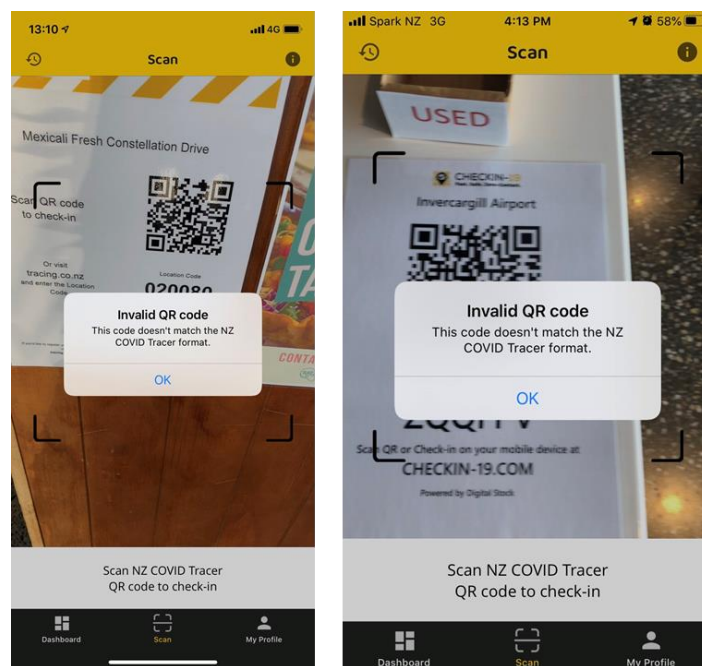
13:10

4G

Scan

Mexicali Fresh Constellation Drive

Scan QR code to check-in

Or visit tracing.co.nz and enter the Location Code

Location Code

020080

Invalid QR code

This code doesn't match the NZ COVID Tracer format.

OK

CONTA

Scan NZ COVID Tracer QR code to check-in

Dashboard

Scan

My Profile

Spark NZ 3G

4:13 PM

58%

Scan

USED

CHECKIN-19

Invercargill Airport

Invalid QR code

This code doesn't match the NZ COVID Tracer format.

OK

2QQ1TV

Scan QR or Check-in on your mobile device at

CHECKIN-19.COM

Powered by Digital Stock

Scan NZ COVID Tracer QR code to check-in

Dashboard

Scan

My Profile